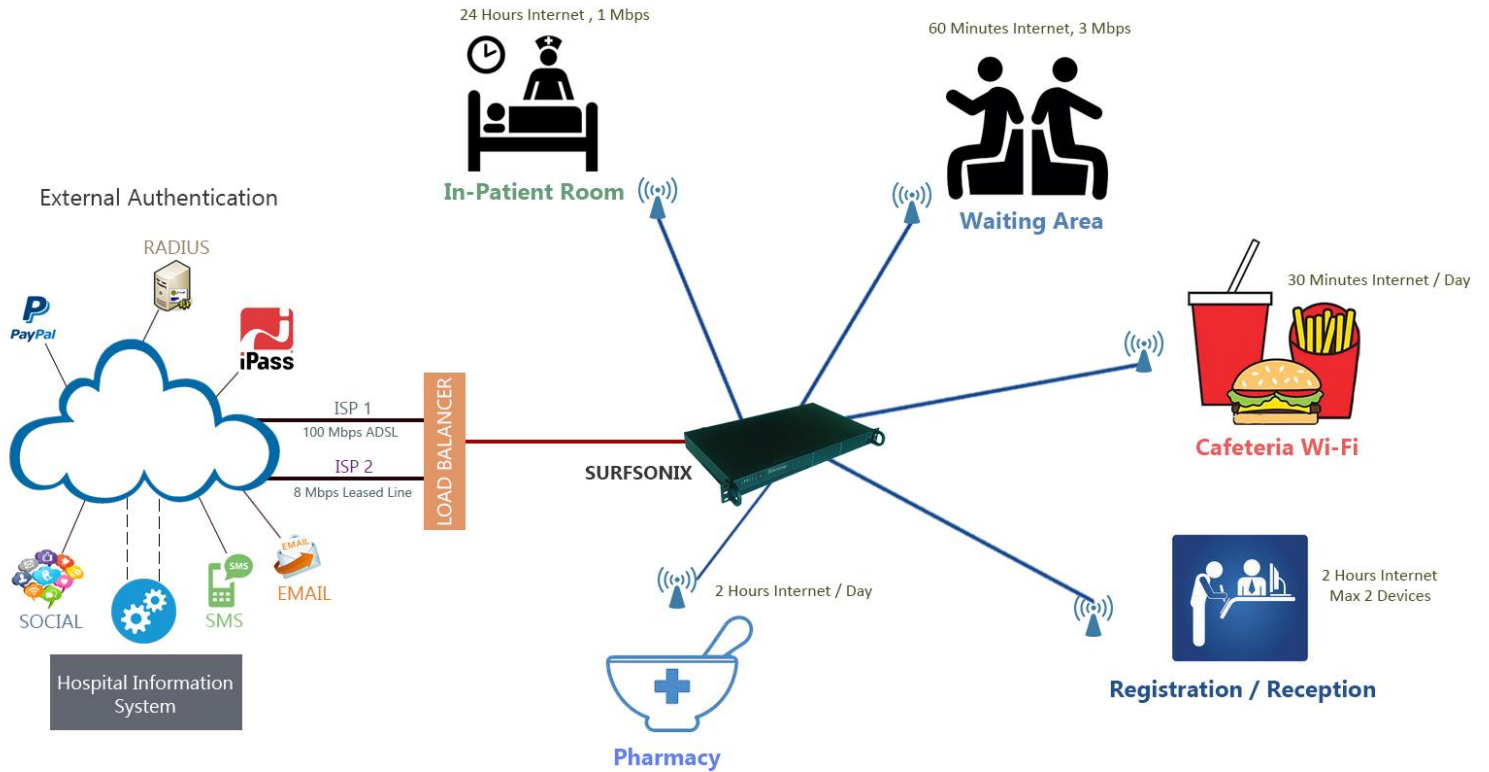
24 Hours Internet , 1 Mbps

In-Patient Room

60 Minutes Internet, 3 Mbps

Waiting Area

External Authentication

RADIUS

PayPal

iPass

30 Minutes Internet / Day

ISP 1

100 Mbps ADSL

ISP 2

8 Mbps Leased Line

LOAD BALANCER

SURFSONIX

Cafeteria Wi-Fi

EMAIL

SMS

SOCIAL

SMS

EMAIL

2 Hours Internet / Day

2 Hours Internet
Max 2 Devices

Hospital Information System

Registration / Reception

Pharmacy